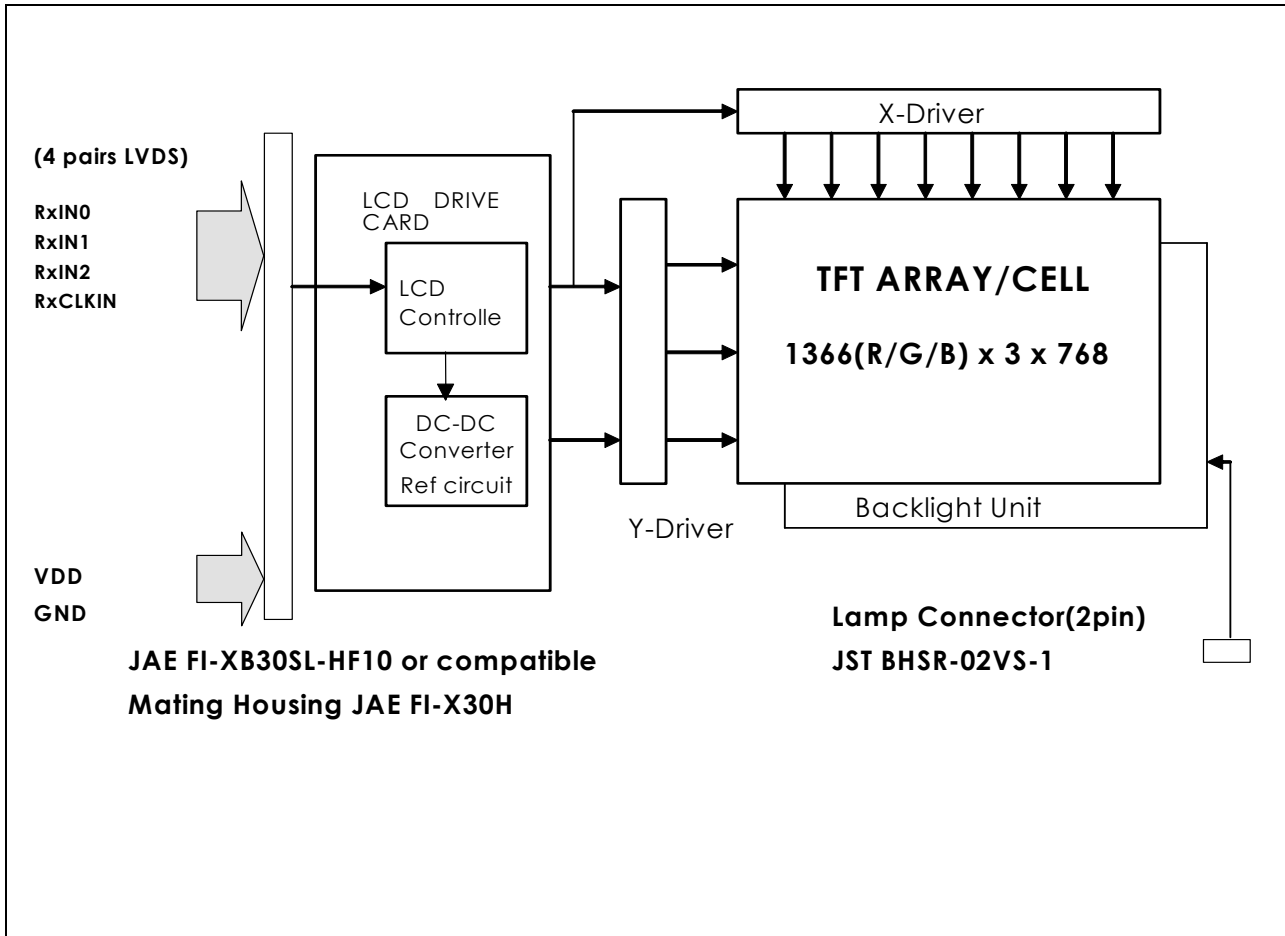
X-Driver

(4 pairs LVDS)

RxIN0
RxIN1
RxIN2
RxCLKIN

LCD DRIVE CARD

LCD Controlle

DC-DC Converter
Ref circuit

TFT ARRAY/CELL

1366(R/G/B) x 3 x 768

Backlight Unit

Y-Driver

VDD
GND

Lamp Connector(2pin)
JST BHSR-02VS-1

JAE FI-XB30SL-HF10 or compatible
Mating Housing JAE FI-X30H